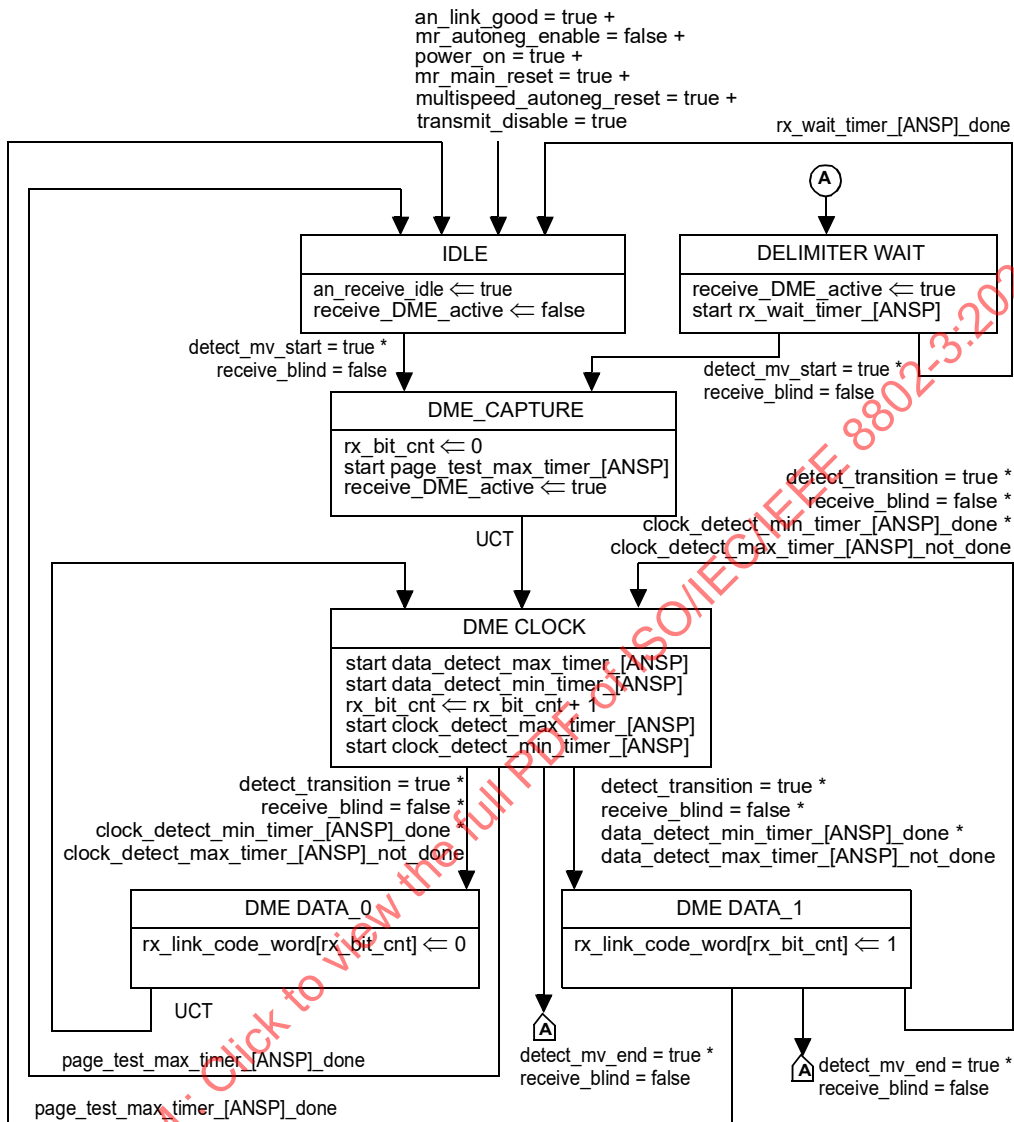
an_link_good = true +
mr_autoneg_enable = false +
power_on = true +
mr_main_reset = true +
multispeed_autoneg_reset = true +
transmit_disable = true

rx_wait_timer_[ANSP]_done

A

IDLE

an_receive_idle ⇐ true
receive_DME_active ⇐ false

DELIMITER WAIT

receive_DME_active ⇐ true
start rx_wait_timer_[ANSP]

detect_mv_start = true *
receive_blind = false

detect_mv_start = true *
receive_blind = false

DME_CAPTURE

rx_bit_cnt ⇐ 0
start page_test_max_timer_[ANSP]
receive_DME_active ⇐ true

detect_transition = true *
receive_blind = false *
clock_detect_min_timer_[ANSP]_done *
clock_detect_max_timer_[ANSP]_not_done

UCT

DME CLOCK

start data_detect_max_timer_[ANSP]
start data_detect_min_timer_[ANSP]
rx_bit_cnt ⇐ rx_bit_cnt + 1
start clock_detect_max_timer_[ANSP]
start clock_detect_min_timer_[ANSP]

detect_transition = true *
receive_blind = false *
clock_detect_min_timer_[ANSP]_done *
clock_detect_max_timer_[ANSP]_not_done

detect_transition = true *
receive_blind = false *
data_detect_min_timer_[ANSP]_done *
data_detect_max_timer_[ANSP]_not_done

DME DATA_0

rx_link_code_word[rx_bit_cnt] ⇐ 0

DME DATA_1

rx_link_code_word[rx_bit_cnt] ⇐ 1

UCT

A

detect_mv_end = true *
receive_blind = false

A

detect_mv_end = true *
receive_blind = false

page_test_max_timer_[ANSP]_done

page_test_max_timer_[ANSP]_done

Click to view the full PDF of ISO/IEC/IEEE 8802-3:20